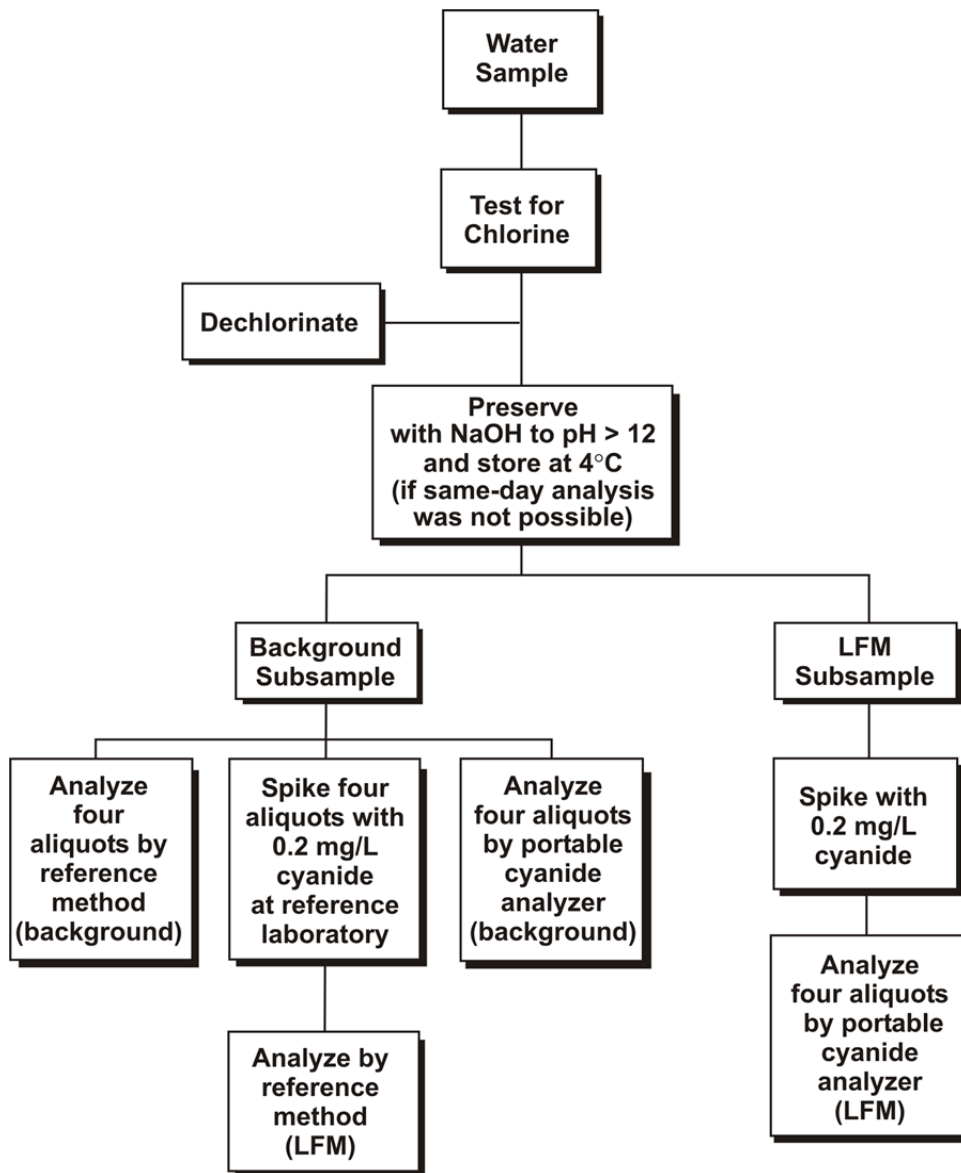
Water Sample

Test for Chlorine

Dechlorinate

Preserve with NaOH to pH > 12 and store at 4°C (if same-day analysis was not possible)

Background Subsample

LFM Subsample

Analyze four aliquots by reference method (background)

Spike four aliquots with 0.2 mg/L cyanide at reference laboratory

Analyze four aliquots by portable cyanide analyzer (background)

Spike with 0.2 mg/L cyanide

Analyze by reference method (LFM)

Analyze four aliquots by portable cyanide analyzer (LFM)